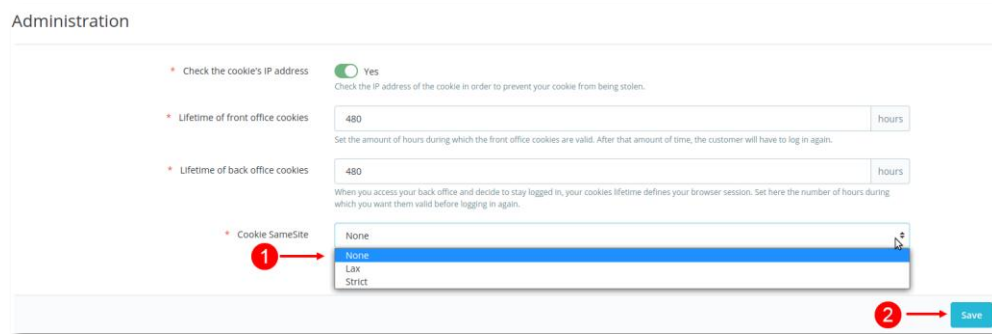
Administration

* Check the cookie's IP address

Yes

Check the IP address of the cookie in order to prevent your cookie from being stolen.

* Lifetime of front office cookies

480

hours

Set the amount of hours during which the front office cookies are valid. After that amount of time, the customer will have to log in again.

* Lifetime of back office cookies

480

hours

When you access your back office and decide to stay logged in, your cookies lifetime defines your browser session. Set here the number of hours during which you want them valid before logging in again.

* Cookie SameSite

None

1

None
Lax
Strict

2

Save